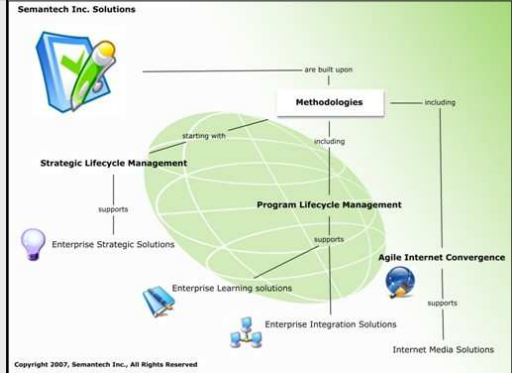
Semantech Inc. Solutions

are built upon

Methodologies

including

starting with

including

Strategic Lifecycle Management

supports

Program Lifecycle Management

Enterprise Strategic Solutions

supports

Agile Internet Convergence

Enterprise Learning solutions

supports

Enterprise Integration Solutions

Internet Media Solutions

Copyright 2007, Semantech Inc., All Rights Reserved